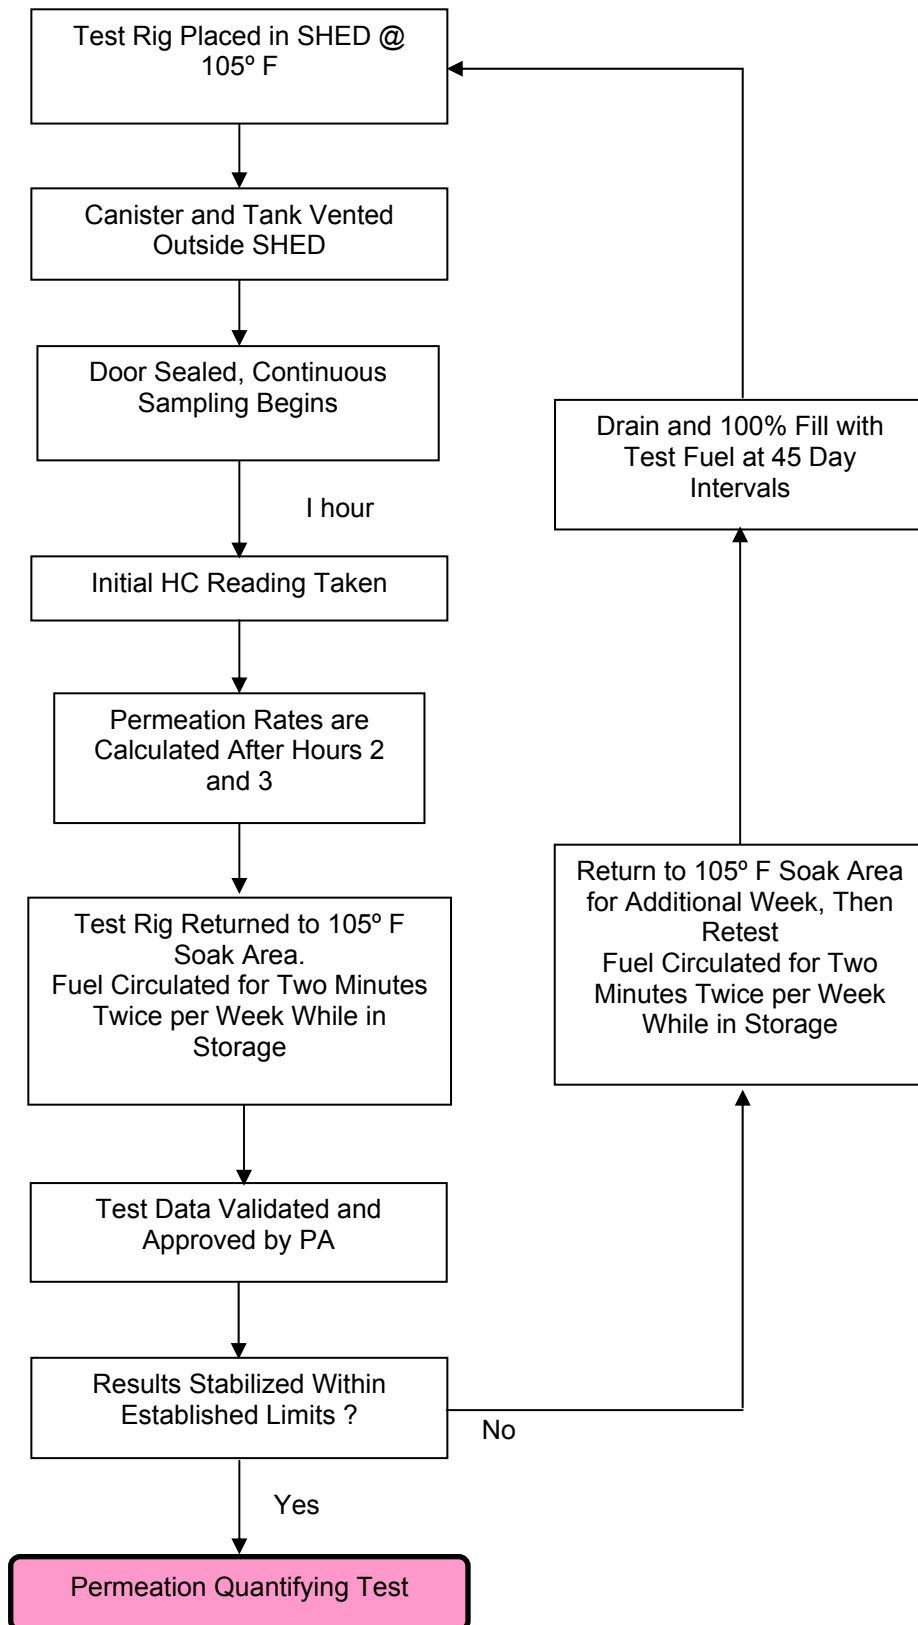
Test Rig Placed in SHED @ 105º F

Canister and Tank Vented Outside SHED

Door Sealed, Continuous Sampling Begins

I hour

Initial HC Reading Taken

Permeation Rates are Calculated After Hours 2 and 3

Test Rig Returned to 105º F Soak Area.
Fuel Circulated for Two Minutes Twice per Week While in Storage

Test Data Validated and Approved by PA

Results Stabilized Within Established Limits ?

No

Yes

Permeation Quantifying Test

Return to 105º F Soak Area for Additional Week, Then Retest
Fuel Circulated for Two Minutes Twice per Week While in Storage

Drain and 100% Fill with Test Fuel at 45 Day Intervals